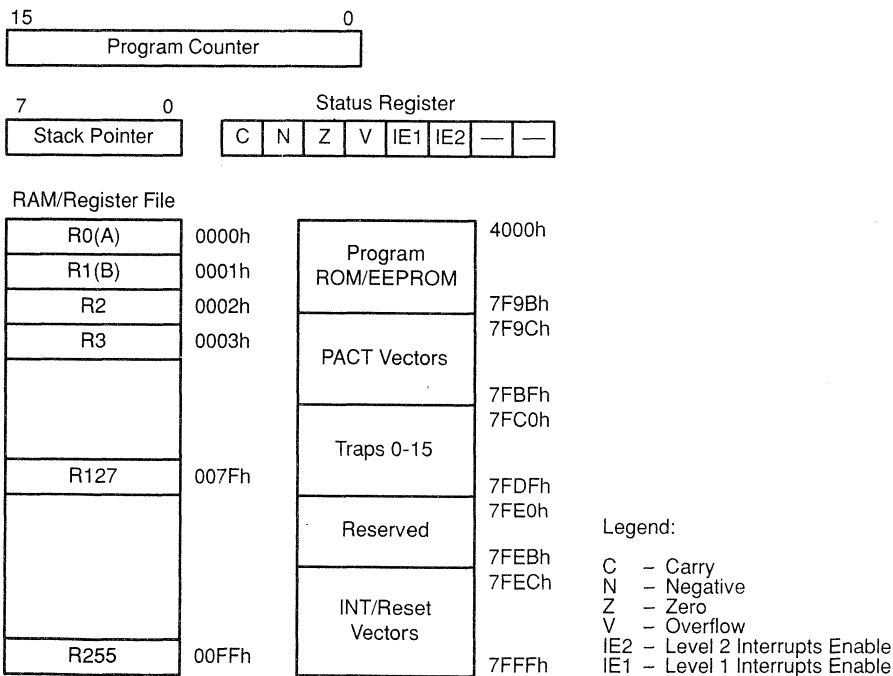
15 0
Program Counter

7 0
Stack Pointer

Status Register

| C | N | Z | V | IE1 | IE2 | — | — |
|---|---|---|---|---|---|---|---|

RAM/Register File

R0(A) 0000h
R1(B) 0001h
R2 0002h
R3 0003h
R127 007Fh
R255 00FFh

4000h
Program ROM/EEPROM
7F9Bh
7F9Ch
PACT Vectors
7FBFh
7FC0h
Traps 0-15
7FDFh
7FE0h
Reserved
7FEBh
7FECh
INT/Reset Vectors
7FFFh

Legend:

C – Carry
N – Negative
Z – Zero
V – Overflow
IE2 – Level 2 Interrupts Enable
IE1 – Level 1 Interrupts Enable